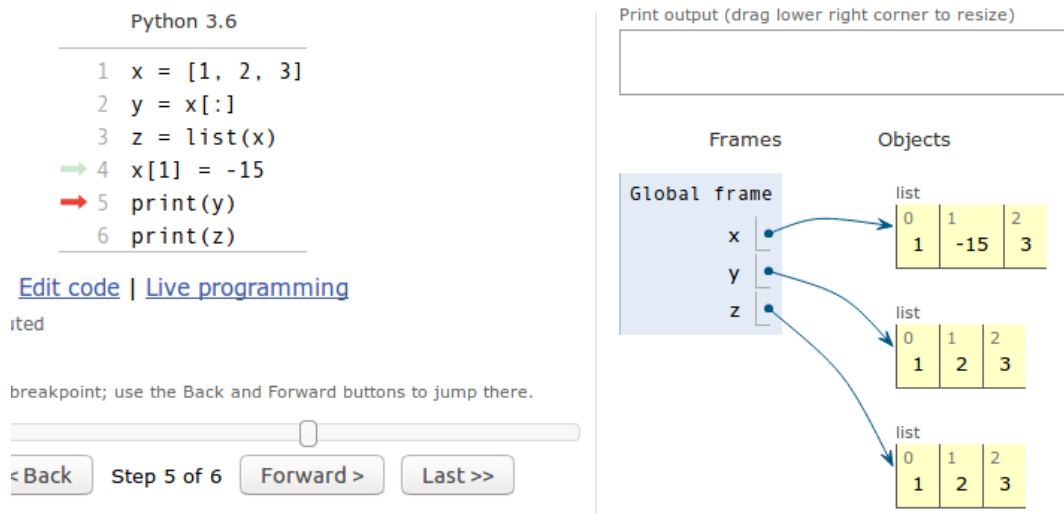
Python 3.6

1 x = [1, 2, 3]
2 y = x[:]
3 z = list(x)
4 x[1] = -15
5 print(y)
6 print(z)

Edit code | Live programming

uted

breakpoint; use the Back and Forward buttons to jump there.

< Back  Step 5 of 6  Forward >  Last >>

Print output (drag lower right corner to resize)

Frames  Objects

Global frame
x
y
z

list
| 0 | 1 | 2 |
|---|---|---|
| 1 | -15 | 3 |

list
| 0 | 1 | 2 |
|---|---|---|
| 1 | 2 | 3 |

list
| 0 | 1 | 2 |
|---|---|---|
| 1 | 2 | 3 |